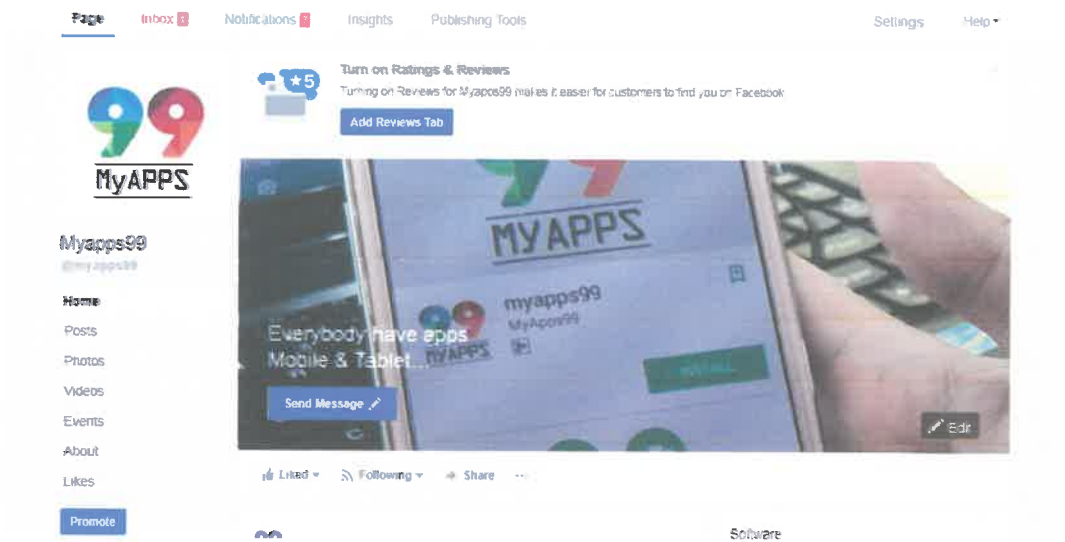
Page Inbox Notifications Insights Publishing Tools Settings Help

★5

Turn on Ratings & Reviews

Turning on Reviews for Myapps99 makes it easier for customers to find you on Facebook

Add Reviews Tab

99 MyAPPS

Myapps99

@myapps99

Home

Posts

Photos

Videos

Events

About

Likes

Promote

MYAPPS

myapps99

MyApps99

Everybody have apps Mobile & Tablet...

MYAPPS

Send Message

Edit

Liked Following Share ...

Software